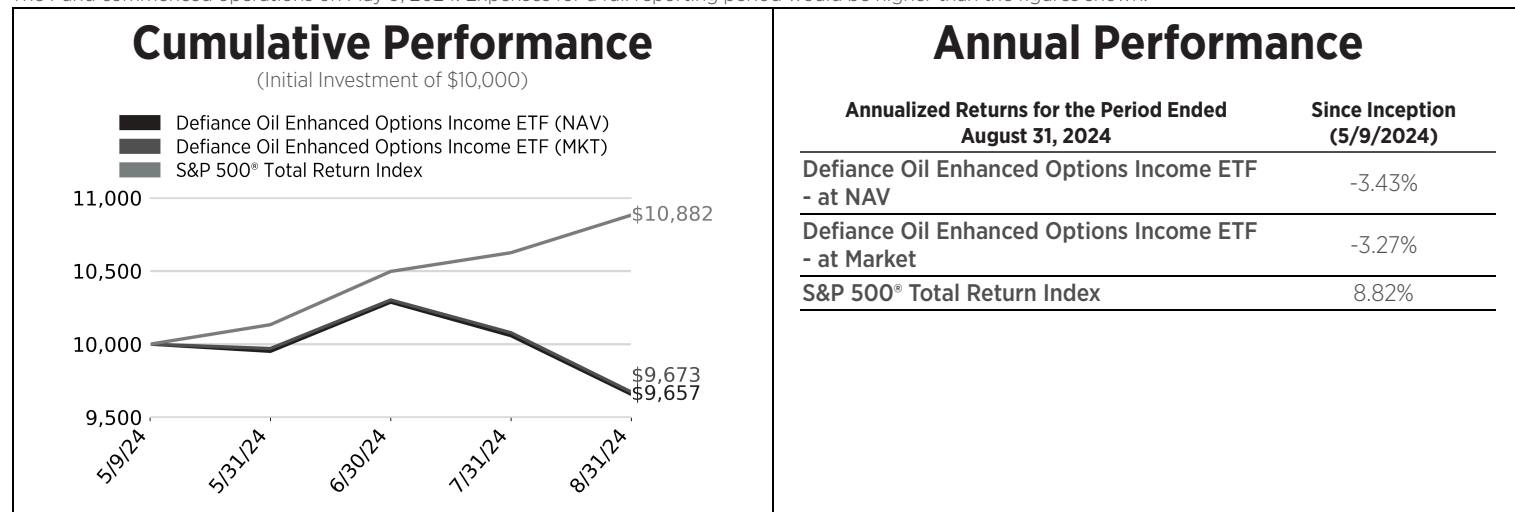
The Fund commenced operations on May 9, 2024. Expenses for a full reporting period would be higher than the figures shown.

Cumulative Performance
(Initial Investment of $10,000)

Defiance Oil Enhanced Options Income ETF (NAV)
Defiance Oil Enhanced Options Income ETF (MKT)
S&P 500® Total Return Index

11,000
10,500
10,000
9,500

$10,882
$9,673
$9,657

5/9/24
5/31/24
6/30/24
7/31/24
8/31/24

Annual Performance

| Annualized Returns for the Period Ended August 31, 2024 | Since Inception (5/9/2024) |
|---|---|
| Defiance Oil Enhanced Options Income ETF - at NAV | -3.43% |
| Defiance Oil Enhanced Options Income ETF - at Market | -3.27% |
| S&P 500® Total Return Index | 8.82% |